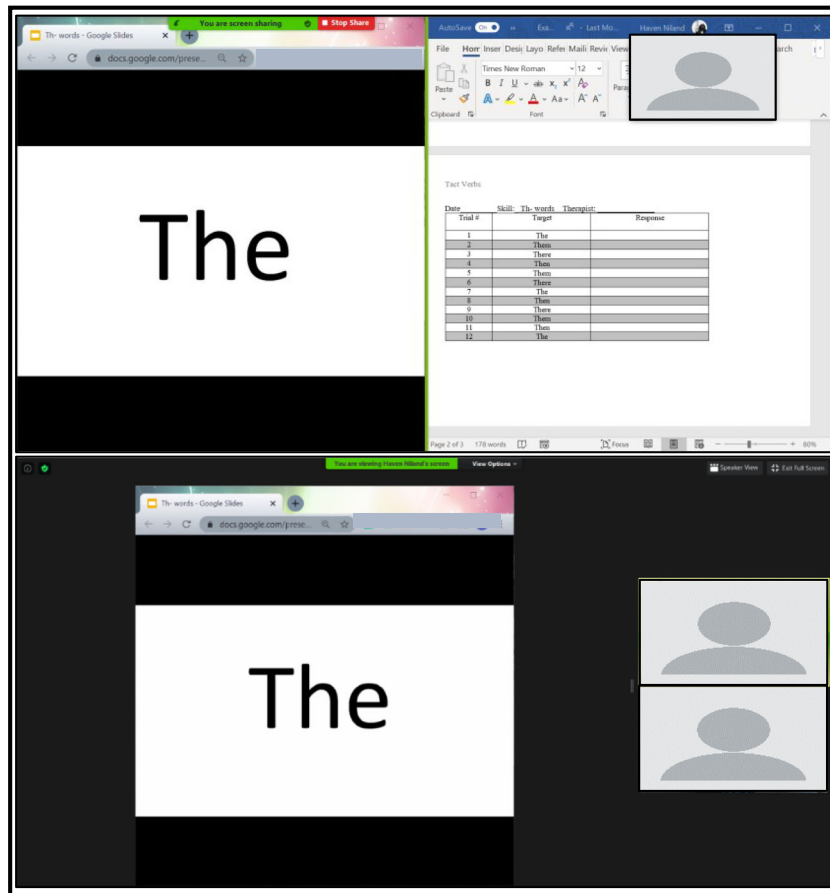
Th- words - Google Slides
You are screen sharing
Stop Share
docs.google.com/prese...

The

AutoSave On
Exa...
Last Mo...
Haven Niland
File Hom Inser Desi Layo Refe Maili Revi View
arch
Times New Roman
12
Paste
Clipboard
Font
Para

Tact Verbs

Date_______ Skill: Th- words Therapist:___________

| Trial # | Target | Response |
|---|---|---|
| 1 | The | |
| 2 | Them | |
| 3 | There | |
| 4 | Then | |
| 5 | Them | |
| 6 | There | |
| 7 | The | |
| 8 | Then | |
| 9 | There | |
| 10 | Them | |
| 11 | Then | |
| 12 | The | |

Page 2 of 3 178 words
Focus
80%

You are viewing Haven Niland's screen
View Options
Speaker View
Exit Full Screen

Th- words - Google Slides
docs.google.com/prese...

The